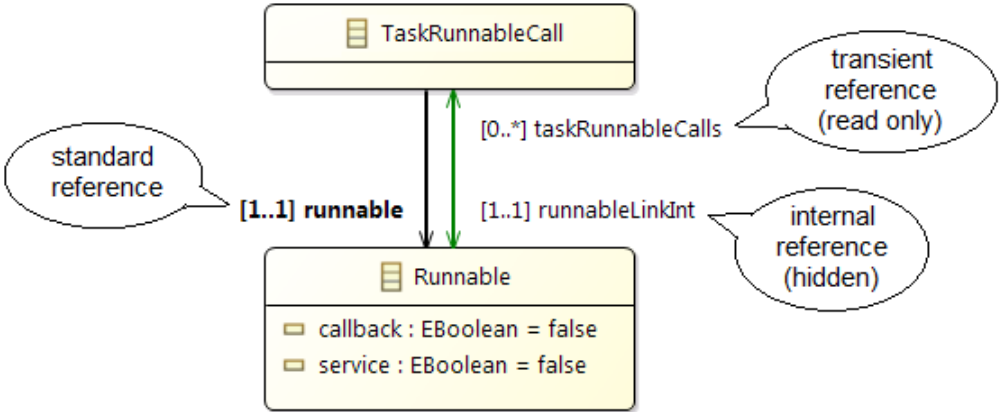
TaskRunnableCall

transient reference (read only)

[0..*] taskRunnableCalls

standard reference

[1..1] runnable

[1..1] runnableLinkInt

internal reference (hidden)

Runnable

callback : EBoolean = false

service : EBoolean = false